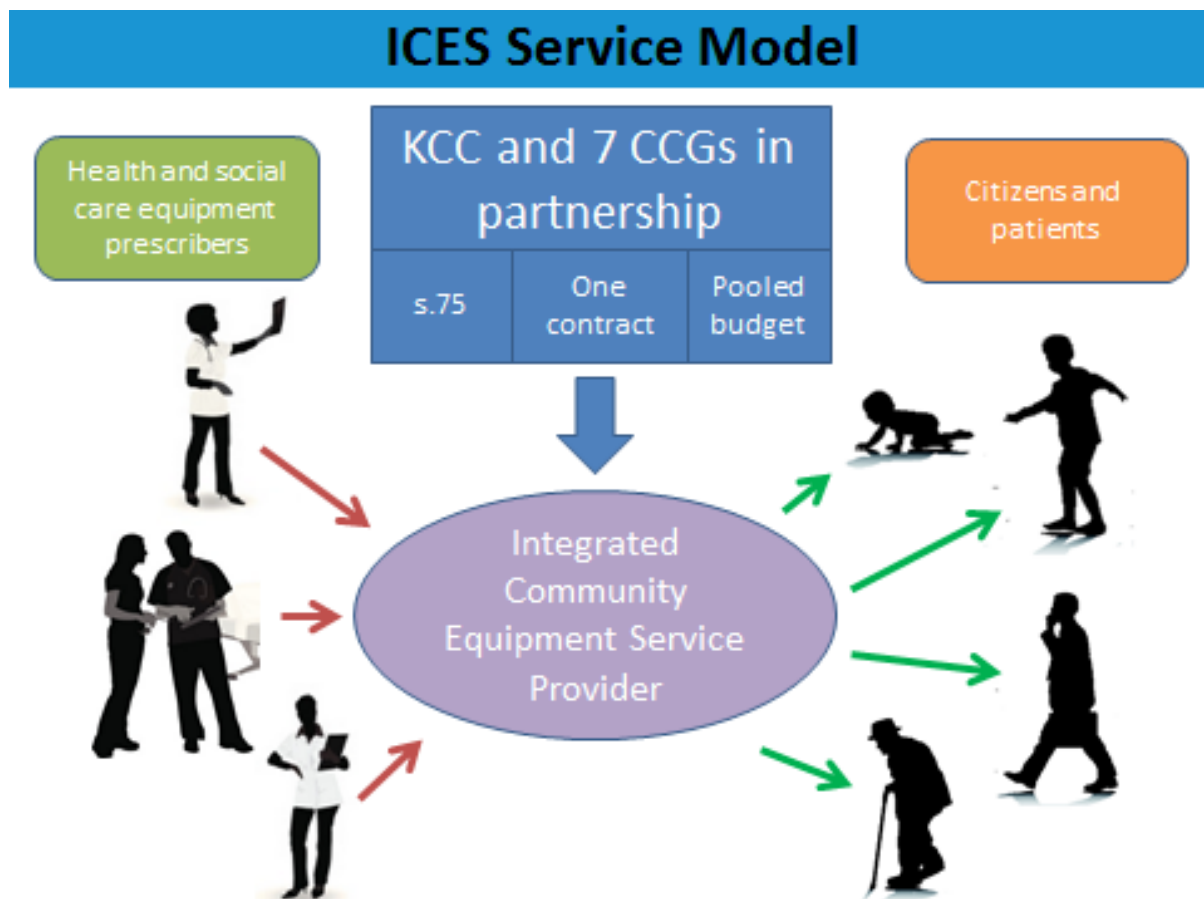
ICES Service Model

Health and social care equipment prescribers

KCC and 7 CCGs in partnership

| s.75 | One contract | Pooled budget |
|---|---|---|

Citizens and patients

Integrated Community Equipment Service Provider